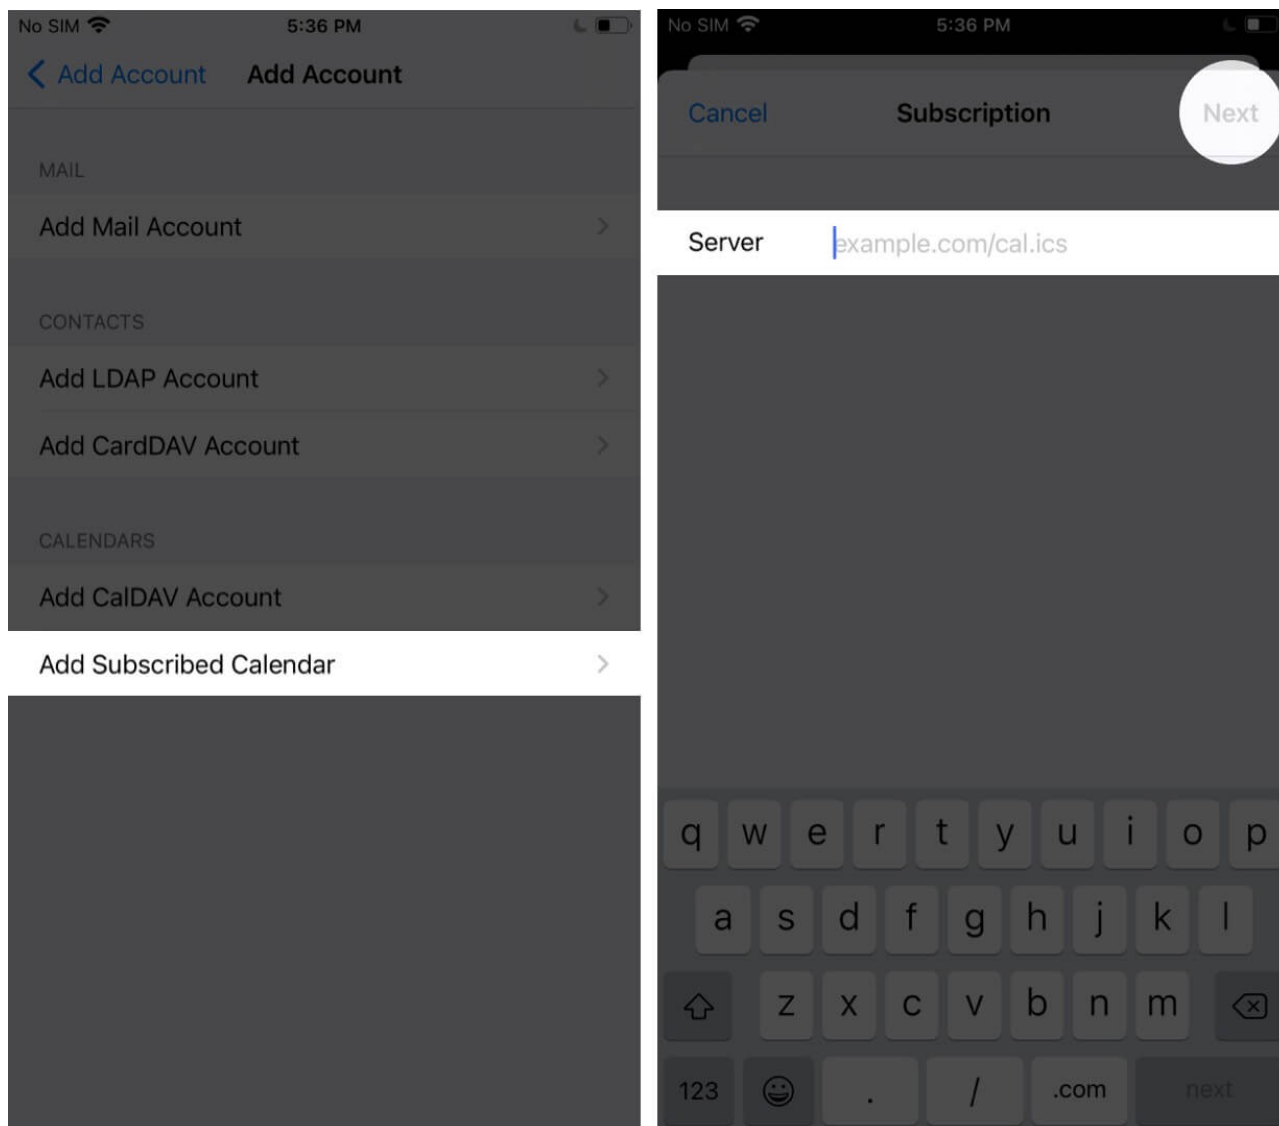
No SIM 5:36 PM

Add Account Add Account

MAIL

Add Mail Account

CONTACTS

Add LDAP Account

Add CardDAV Account

CALENDARS

Add CalDAV Account

Add Subscribed Calendar

No SIM 5:36 PM

Cancel Subscription Next

Server example.com/cal.ics

q w e r t y u i o p

a s d f g h j k l

z x c v b n m

123 . / .com next